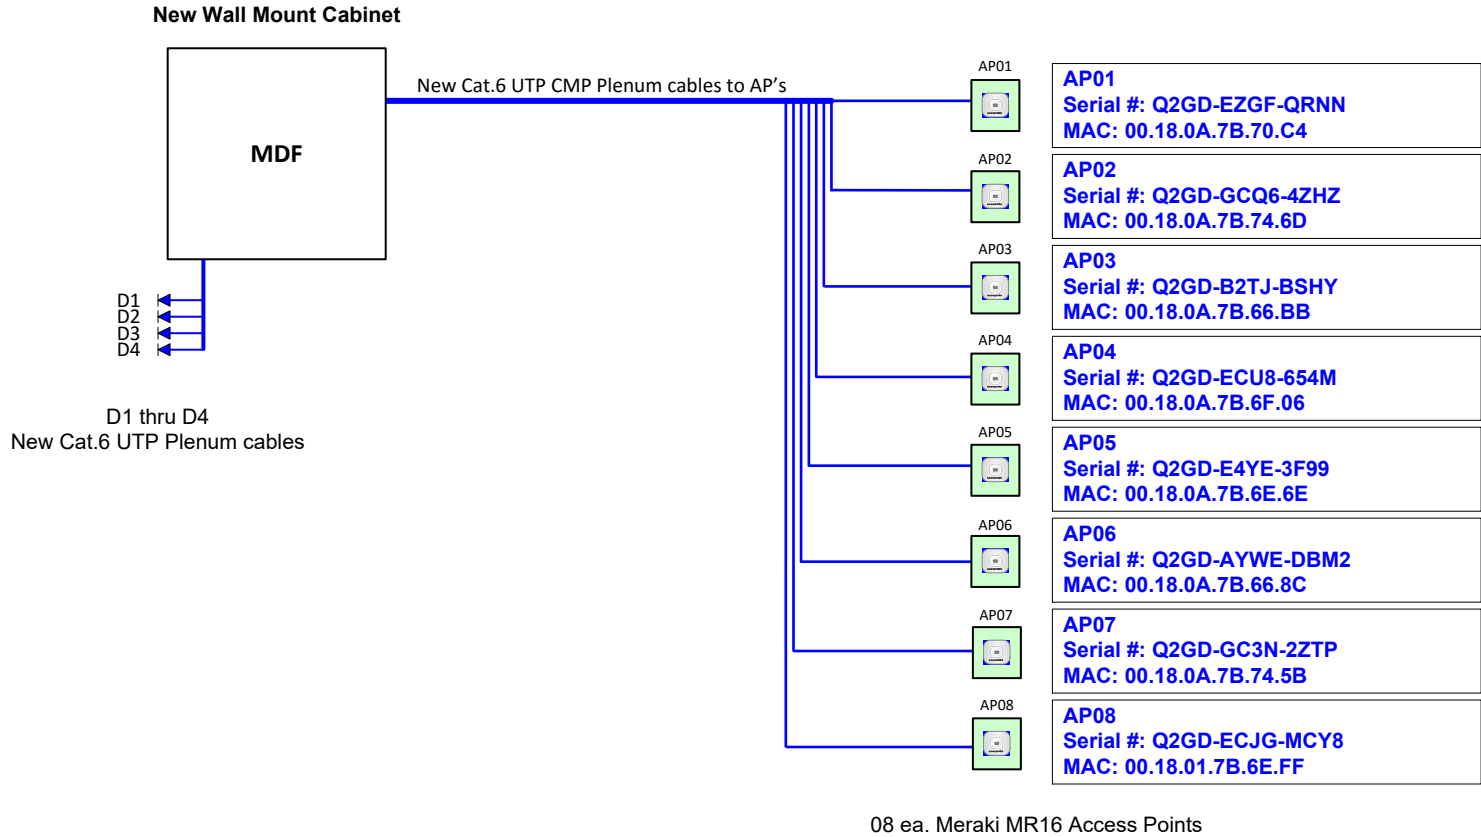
New Wall Mount Cabinet

MDF

New Cat.6 UTP CMP Plenum cables to AP’s

D1
D2
D3
D4

D1 thru D4
New Cat.6 UTP Plenum cables

AP01
AP01
Serial #: Q2GD-EZGF-QRNN
MAC: 00.18.0A.7B.70.C4

AP02
AP02
Serial #: Q2GD-GCQ6-4ZHZ
MAC: 00.18.0A.7B.74.6D

AP03
AP03
Serial #: Q2GD-B2TJ-BSHY
MAC: 00.18.0A.7B.66.BB

AP04
AP04
Serial #: Q2GD-ECU8-654M
MAC: 00.18.0A.7B.6F.06

AP05
AP05
Serial #: Q2GD-E4YE-3F99
MAC: 00.18.0A.7B.6E.6E

AP06
AP06
Serial #: Q2GD-AYWE-DBM2
MAC: 00.18.0A.7B.66.8C

AP07
AP07
Serial #: Q2GD-GC3N-2ZTP
MAC: 00.18.0A.7B.74.5B

AP08
AP08
Serial #: Q2GD-ECJG-MCY8
MAC: 00.18.01.7B.6E.FF

08 ea. Meraki MR16 Access Points